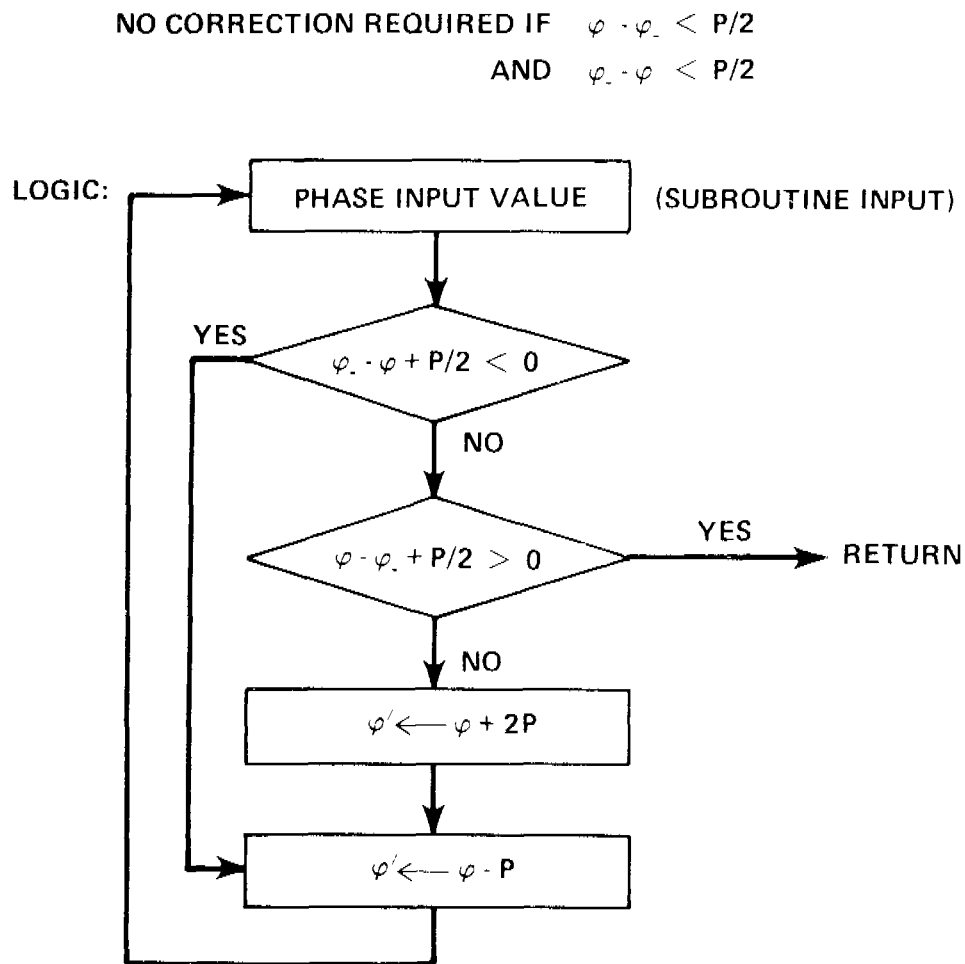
NO CORRECTION REQUIRED IF $\varphi - \varphi_{-} < P/2$
AND $\varphi_{-} - \varphi < P/2$

LOGIC:

PHASE INPUT VALUE

(SUBROUTINE INPUT)

YES

$\varphi_{-} - \varphi + P/2 < 0$

NO

$\varphi - \varphi_{-} + P/2 > 0$

YES

RETURN

NO

$\varphi' \longleftarrow \varphi + 2P$

$\varphi' \longleftarrow \varphi - P$